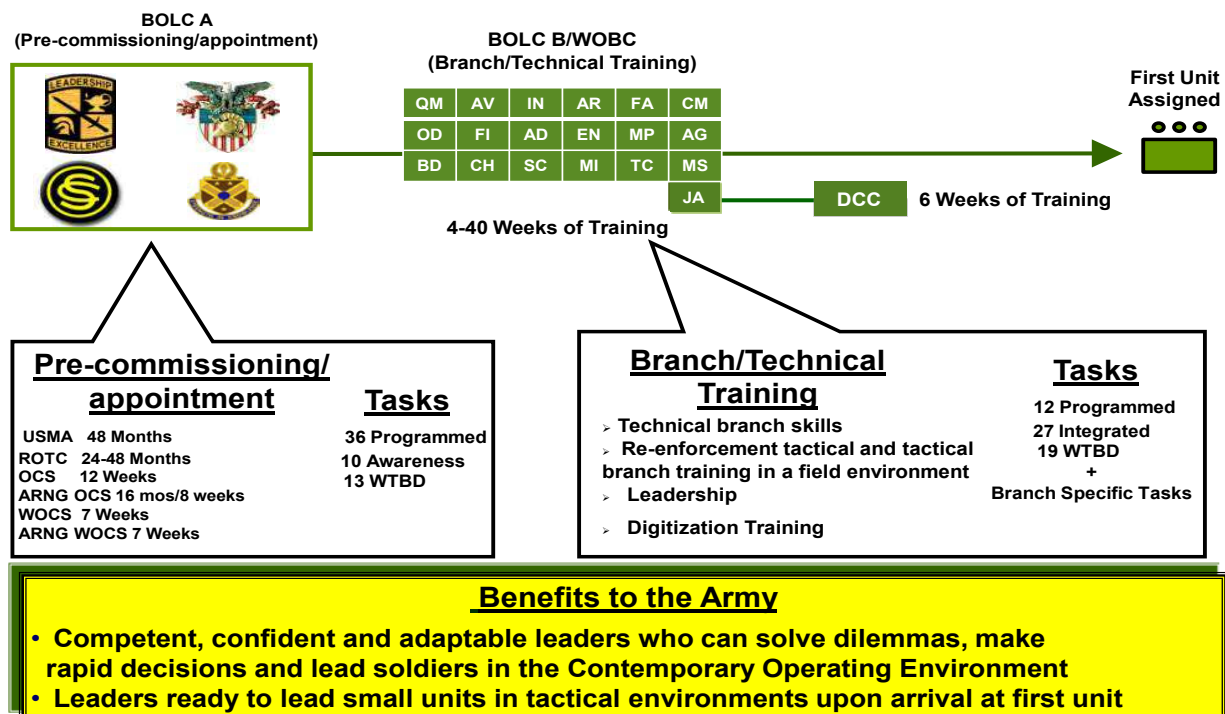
BOLC A
(Pre-commissioning/appointment)

LEADERSHIP
EXCELLENCE

BOLC B/WOBC
(Branch/Technical Training)

| QM | AV | IN | AR | FA | CM |
|---|---|---|---|---|---|
| OD | FI | AD | EN | MP | AG |
| BD | CH | SC | MI | TC | MS |
| | | | | | JA |

First Unit Assigned

DCC 6 Weeks of Training

4-40 Weeks of Training

Pre-commissioning/ appointment

USMA 48 Months
ROTC 24-48 Months
OCS 12 Weeks
ARNG OCS 16 mos/8 weeks
WOCS 7 Weeks
ARNG WOCS 7 Weeks

Tasks
36 Programmed
10 Awareness
13 WTBD

Branch/Technical Training

➢ Technical branch skills
➢ Re-enforcement tactical and tactical branch training in a field environment
➢ Leadership
➢ Digitization Training

Tasks
12 Programmed
27 Integrated
19 WTBD
+
Branch Specific Tasks

Benefits to the Army
• Competent, confident and adaptable leaders who can solve dilemmas, make rapid decisions and lead soldiers in the Contemporary Operating Environment
• Leaders ready to lead small units in tactical environments upon arrival at first unit